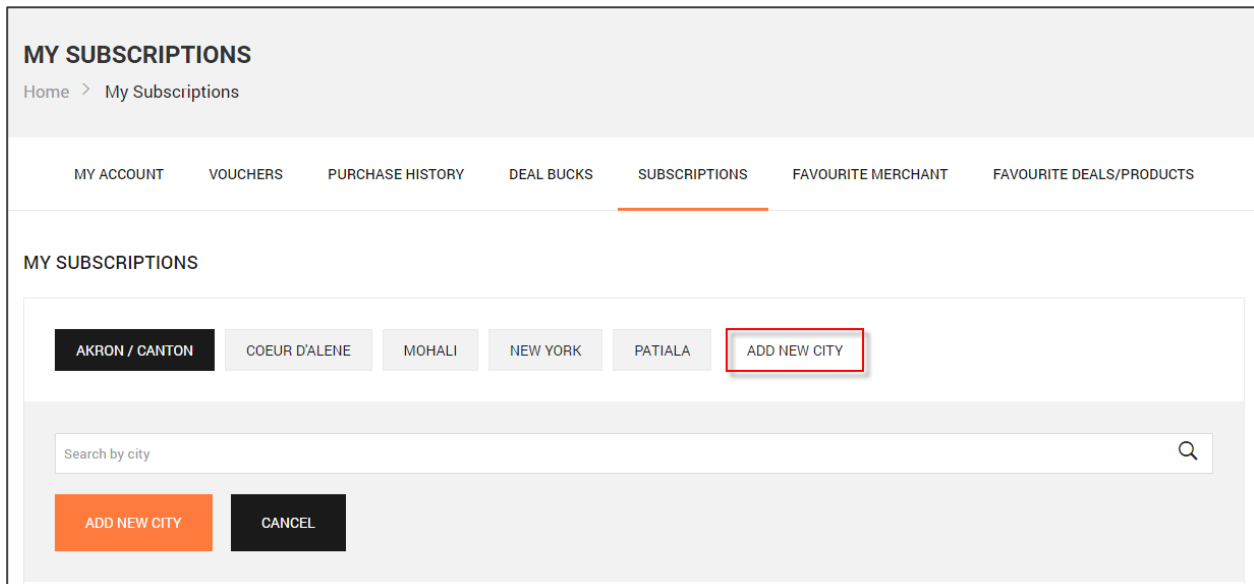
MY SUBSCRIPTIONS

Home > My Subscriptions

MY ACCOUNT VOUCHERS PURCHASE HISTORY DEAL BUCKS SUBSCRIPTIONS FAVOURITE MERCHANT FAVOURITE DEALS/PRODUCTS

MY SUBSCRIPTIONS

AKRON / CANTON COEUR D'ALENE MOHALI NEW YORK PATIALA ADD NEW CITY

Search by city

ADD NEW CITY CANCEL